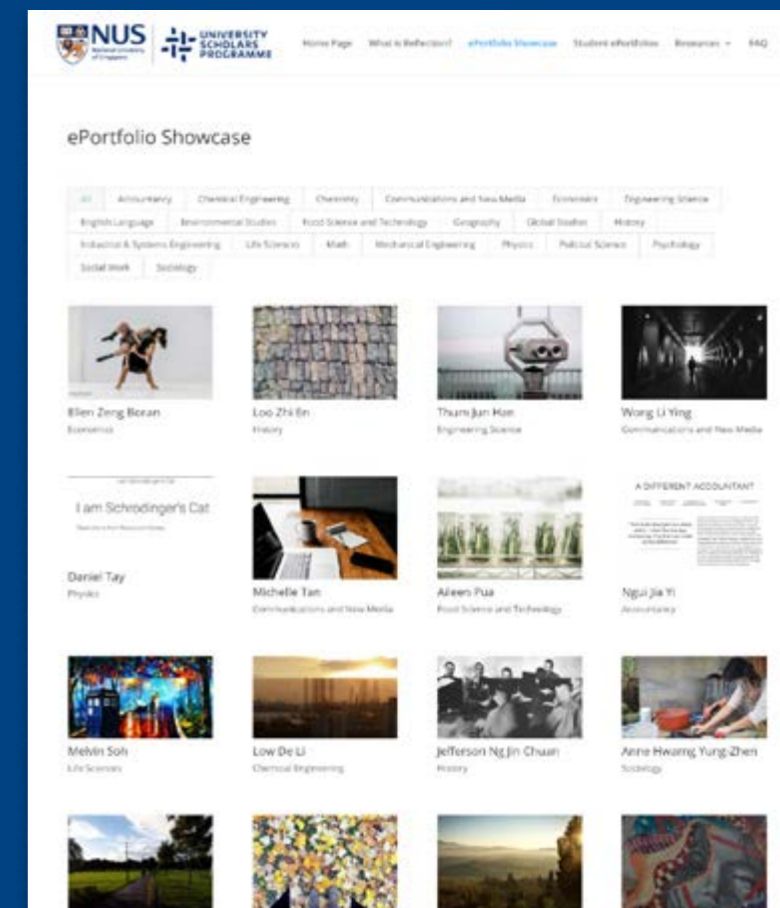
NUS National University of Singapore | UNIVERSITY SCHOLARS PROGRAMME

Home Page What is Reflection? ePortfolio Showcase Student ePortfolios Resources FAQ

ePortfolio Showcase

All Accountancy Chemical Engineering Chemistry Communications and New Media Economics Engineering Science English Language Environmental Studies Food Science and Technology Geography Global Studies History Industrial & Systems Engineering Life Sciences Math Mechanical Engineering Physics Political Science Psychology Social Work Sociology

Ellen Zeng Boran
Economics

Loo Zhi En
History

Thum Jun Hon
Engineering Science

Wong Li Ying
Communications and New Media

I am Schrodinger's Cat
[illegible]

Daniel Tay
Physics

Michelle Tan
Communications and New Media

Aileen Pua
Food Science and Technology

A DIFFERENT ACCOUNTANT
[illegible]

Ngui Jia Yi
Accountancy

Melvin Soh
Life Sciences

Low De Li
Chemical Engineering

Jefferson Ng Jin Chuan
History

Anne Hwang Yung-Zhen
Sociology